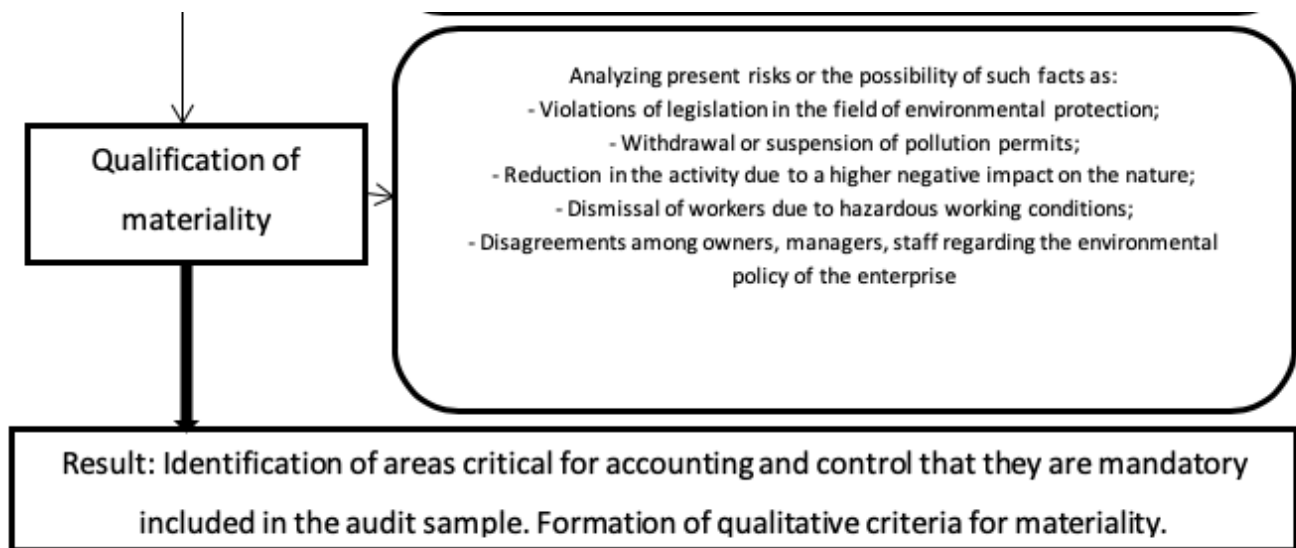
Qualification of materiality

Analyzing present risks or the possibility of such facts as:
- Violations of legislation in the field of environmental protection;
- Withdrawal or suspension of pollution permits;
- Reduction in the activity due to a higher negative impact on the nature;
- Dismissal of workers due to hazardous working conditions;
- Disagreements among owners, managers, staff regarding the environmental policy of the enterprise

Result: Identification of areas critical for accounting and control that they are mandatory included in the audit sample. Formation of qualitative criteria for materiality.